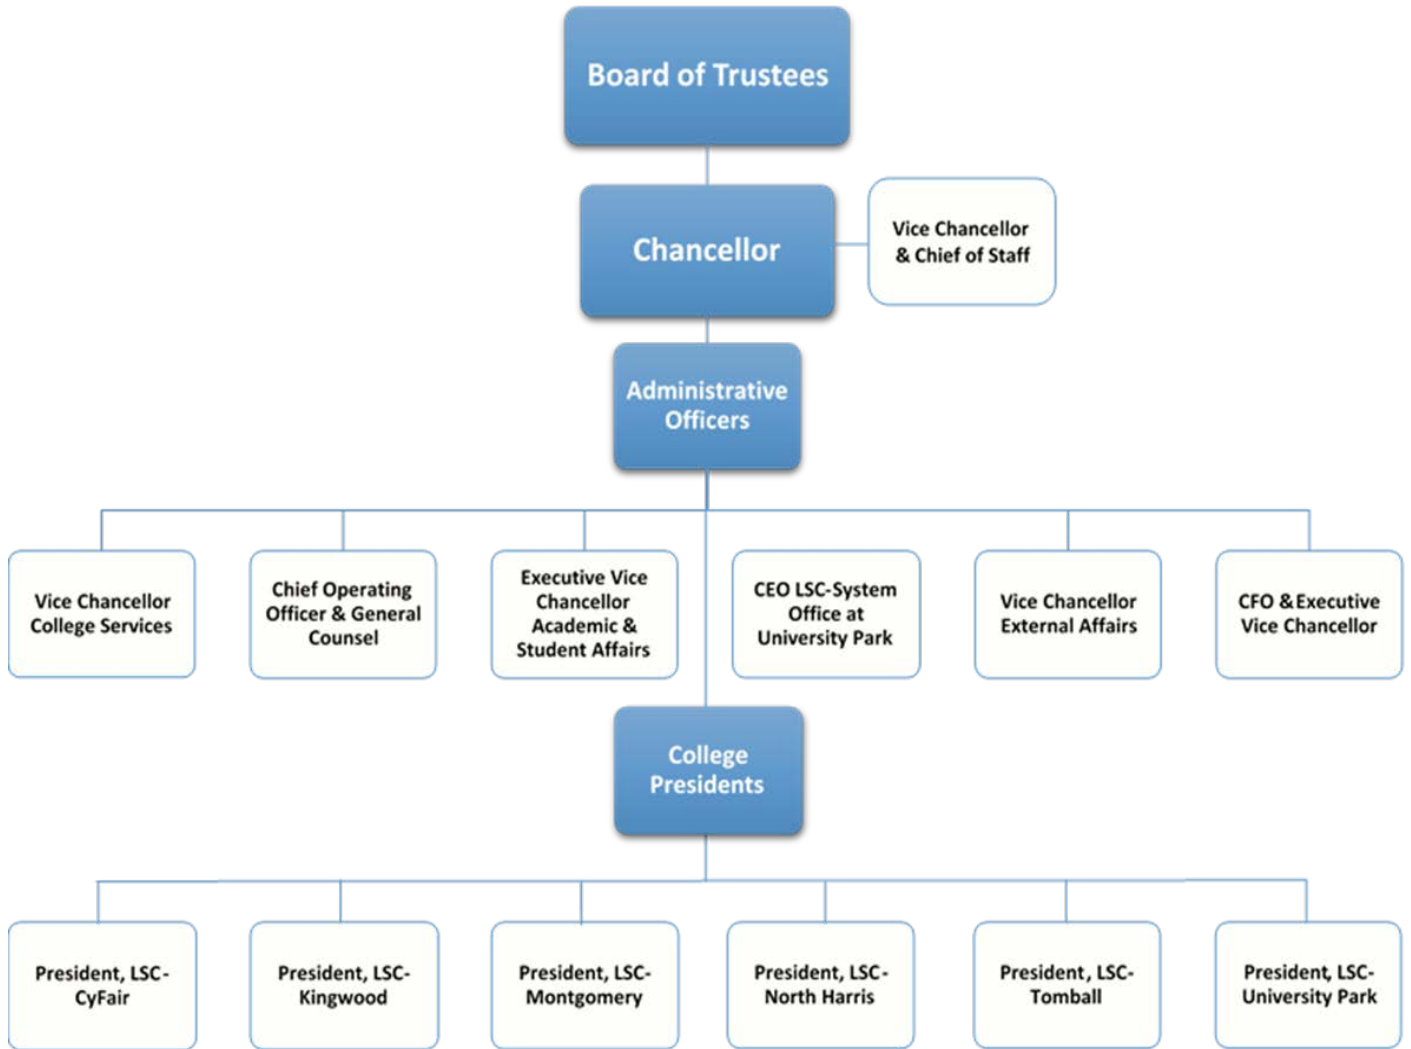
Board of Trustees

Chancellor

Vice Chancellor & Chief of Staff

Administrative Officers

Vice Chancellor College Services

Chief Operating Officer & General Counsel

Executive Vice Chancellor Academic & Student Affairs

CEO LSC-System Office at University Park

Vice Chancellor External Affairs

CFO & Executive Vice Chancellor

College Presidents

President, LSC-CyFair

President, LSC-Kingwood

President, LSC-Montgomery

President, LSC-North Harris

President, LSC-Tomball

President, LSC-University Park